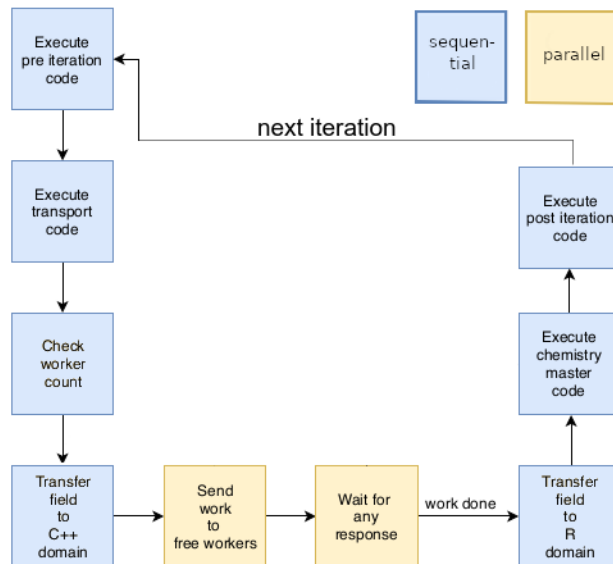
Execute pre iteration code

Execute transport code

Check worker count

Transfer field to C++ domain

Send work to free workers

Wait for any response

work done

Transfer field to R domain

Execute chemistry master code

Execute post iteration code

next iteration

sequen-tial

parallel